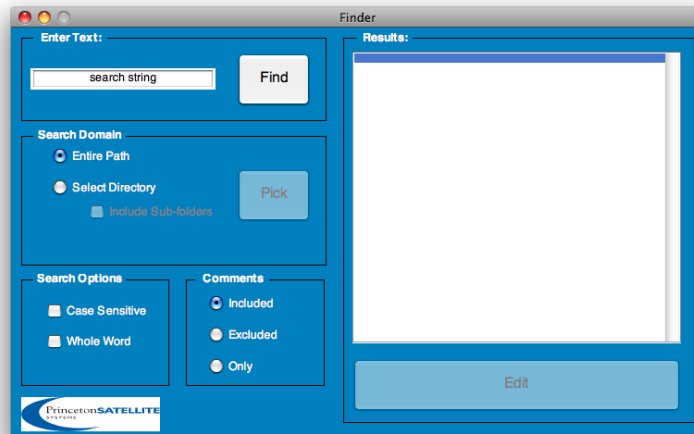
Finder

Enter Text:

search string

Find

Search Domain

Entire Path

Select Directory

Pick

Include Sub-folders

Search Options

Case Sensitive

Whole Word

Comments

Included

Excluded

Only

PrincetonSATELLITE SYSTEMS

Results:

Edit